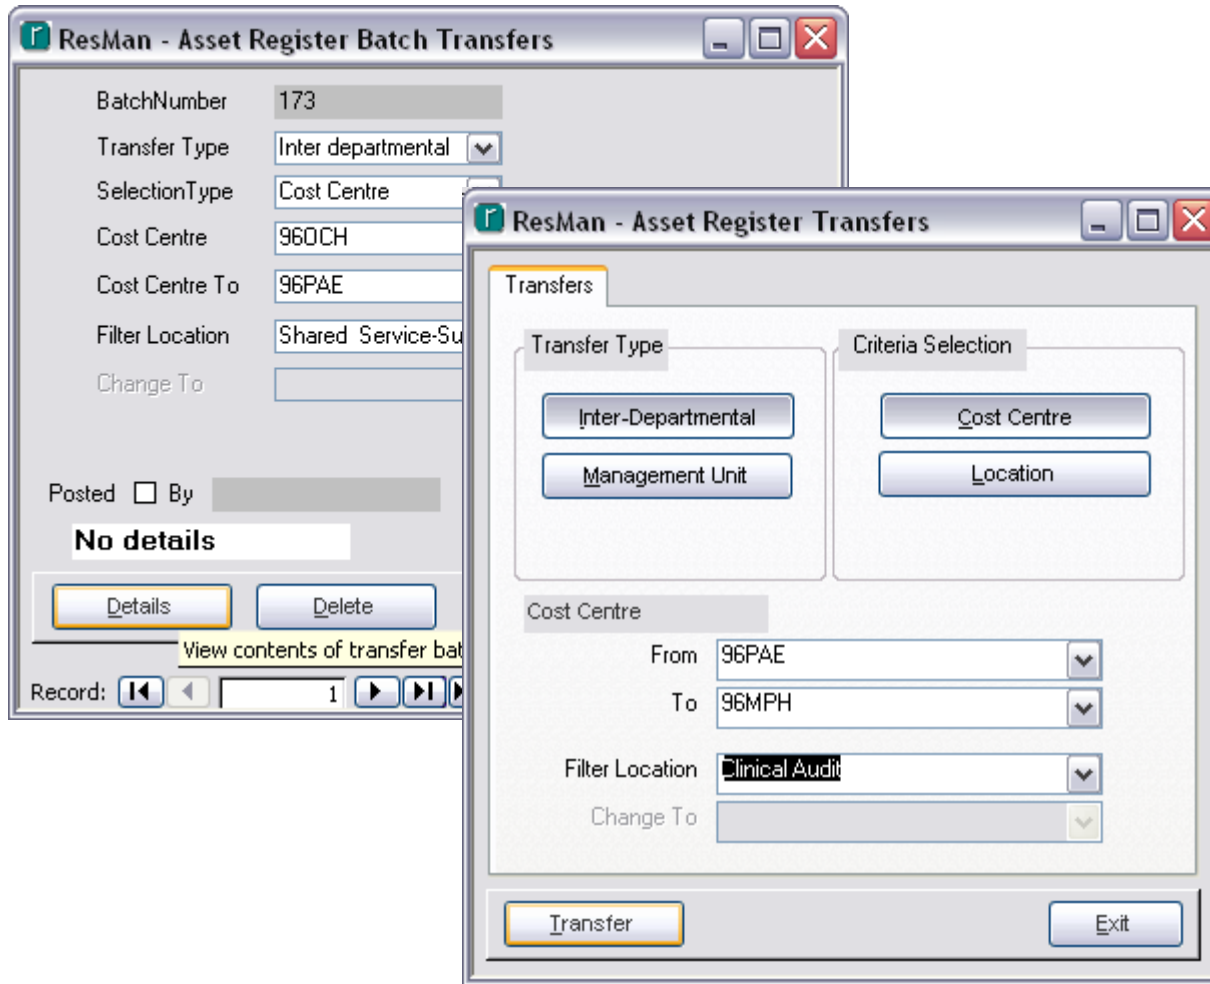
ResMan - Asset Register Batch Transfers

BatchNumber 173

Transfer Type Inter departmental

SelectionType Cost Centre

Cost Centre 960CH

Cost Centre To 96PAE

Filter Location Shared Service-Su

Change To

Posted By

No details

Details Delete

View contents of transfer bat

Record: 1

ResMan - Asset Register Transfers

Transfers

Transfer Type

Inter-Departmental

Management Unit

Criteria Selection

Cost Centre

Location

Cost Centre

From 96PAE

To 96MPH

Filter Location Clinical Audit

Change To

Transfer

Exit